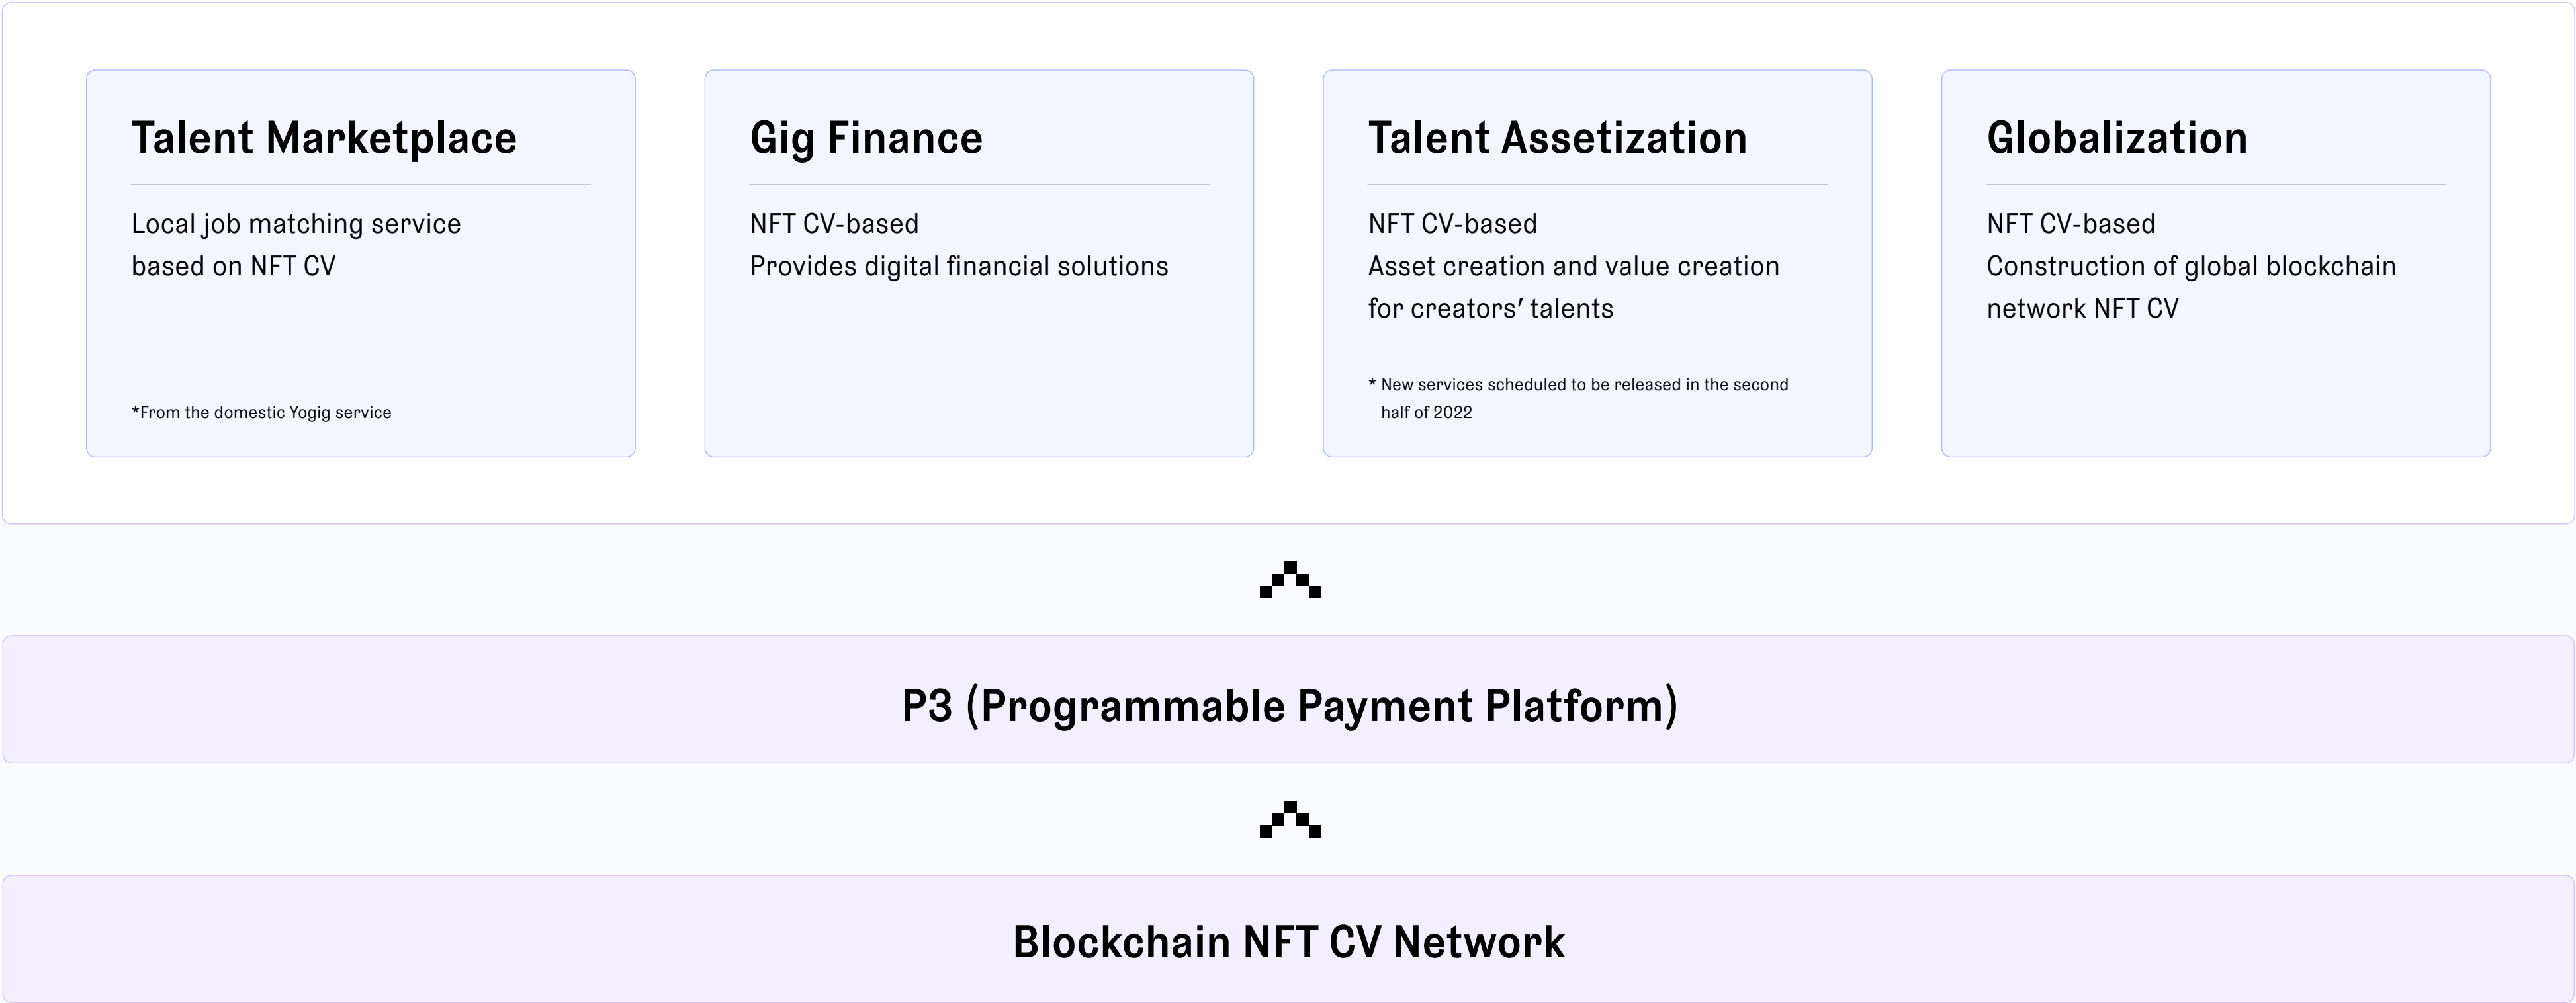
Talent Marketplace

Local job matching service based on NFT CV

*From the domestic Yogig service

Gig Finance

NFT CV-based
Provides digital financial solutions

Talent Assetization

NFT CV-based
Asset creation and value creation for creators' talents

* New services scheduled to be released in the second half of 2022

Globalization

NFT CV-based
Construction of global blockchain network NFT CV

P3 (Programmable Payment Platform)

Blockchain NFT CV Network